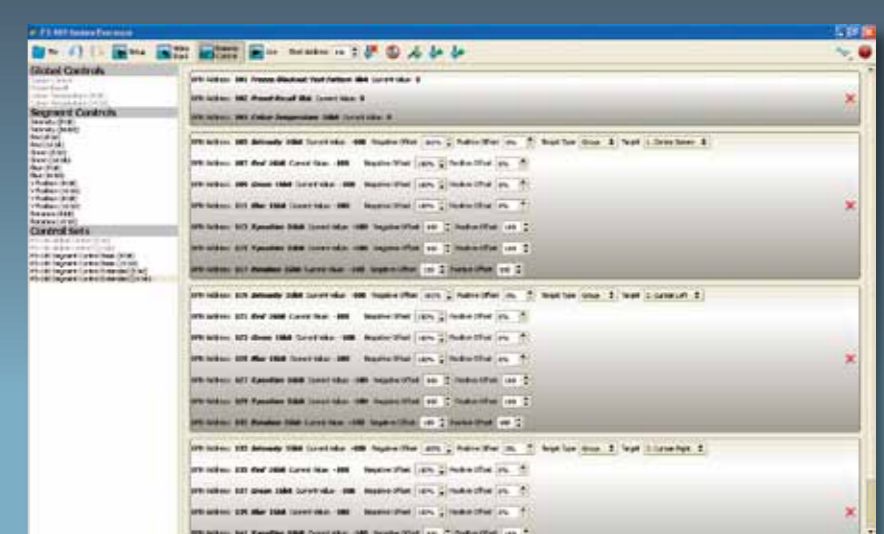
Global Controls

Segment Controls

Control Sets

DMX Address 001 Frozen Blackout Test Pattern 8bit Current Value 0

DMX Address 002 Preset Recall 8bit Current Value 0

DMX Address 003 Colour Temperature 16bit Current Value 0

DMX Address 005 Intensity 16bit Current Value -000 Negative Offset Positive Offset Target Type Group Target

DMX Address 007 Red 16bit Current Value -000 Negative Offset Positive Offset

DMX Address 009 Green 16bit Current Value -000 Negative Offset Positive Offset

DMX Address 011 Blue 16bit Current Value -000 Negative Offset Positive Offset

DMX Address 019 Intensity 16bit Current Value -000 Negative Offset Positive Offset Target Type Group Target

DMX Address 021 Red 16bit Current Value -000 Negative Offset Positive Offset

DMX Address 023 Green 16bit Current Value -000 Negative Offset Positive Offset

DMX Address 025 Blue 16bit Current Value -000 Negative Offset Positive Offset

DMX Address 033 Intensity 16bit Current Value -000 Negative Offset Positive Offset Target Type Group Target

DMX Address 035 Red 16bit Current Value -000 Negative Offset Positive Offset

DMX Address 037 Green 16bit Current Value -000 Negative Offset Positive Offset

DMX Address 039 Blue 16bit Current Value -000 Negative Offset Positive Offset

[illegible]